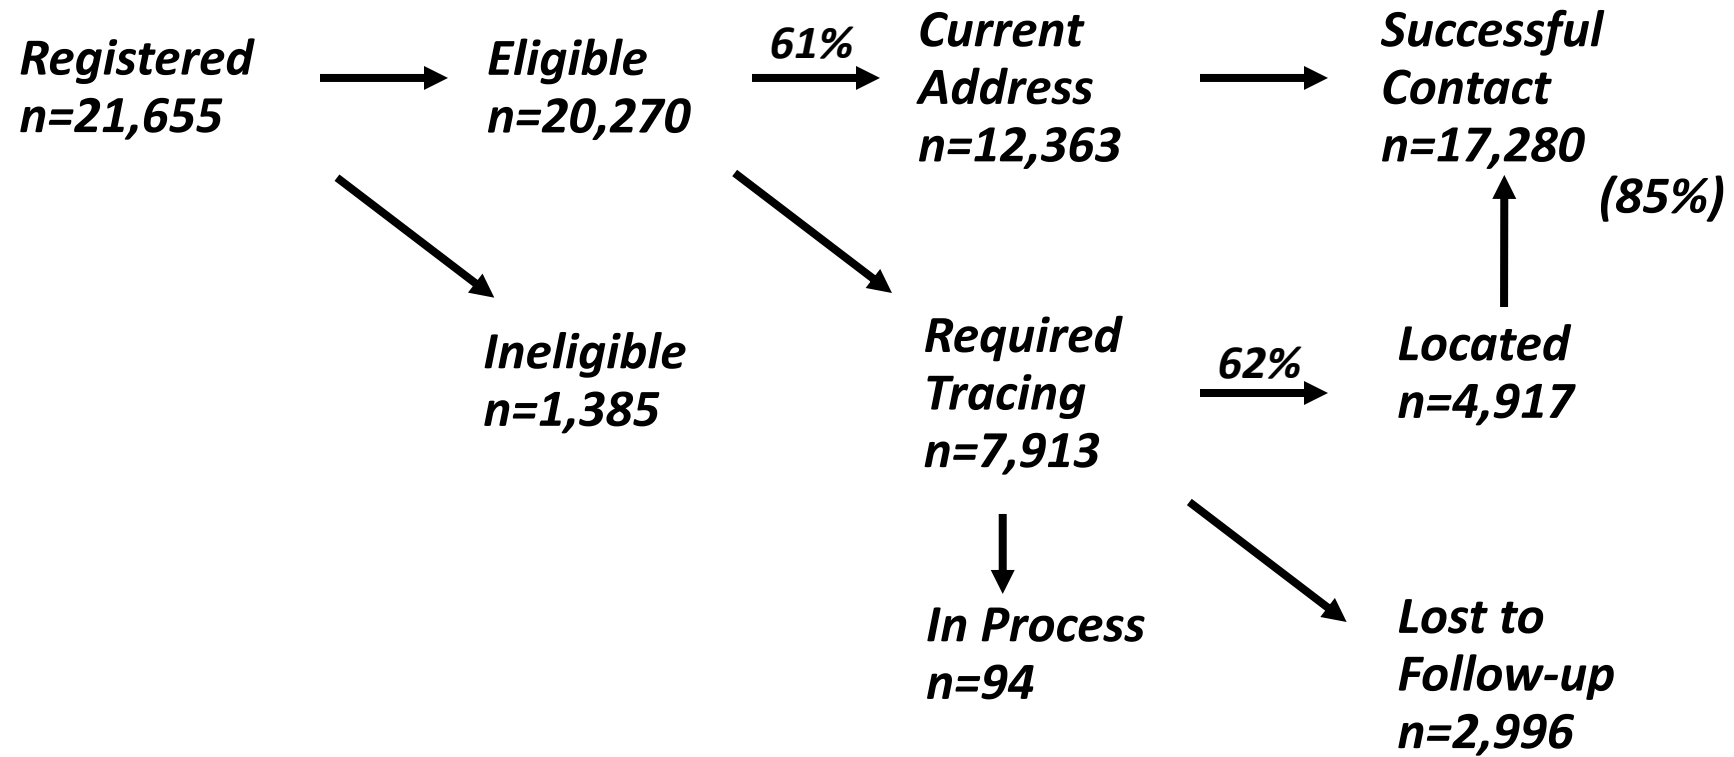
Registered
n=21,655

Eligible
n=20,270

61%

Current
Address
n=12,363

Successful
Contact
n=17,280

(85%)

Ineligible
n=1,385

Required
Tracing
n=7,913

62%

Located
n=4,917

In Process
n=94

Lost to
Follow-up
n=2,996